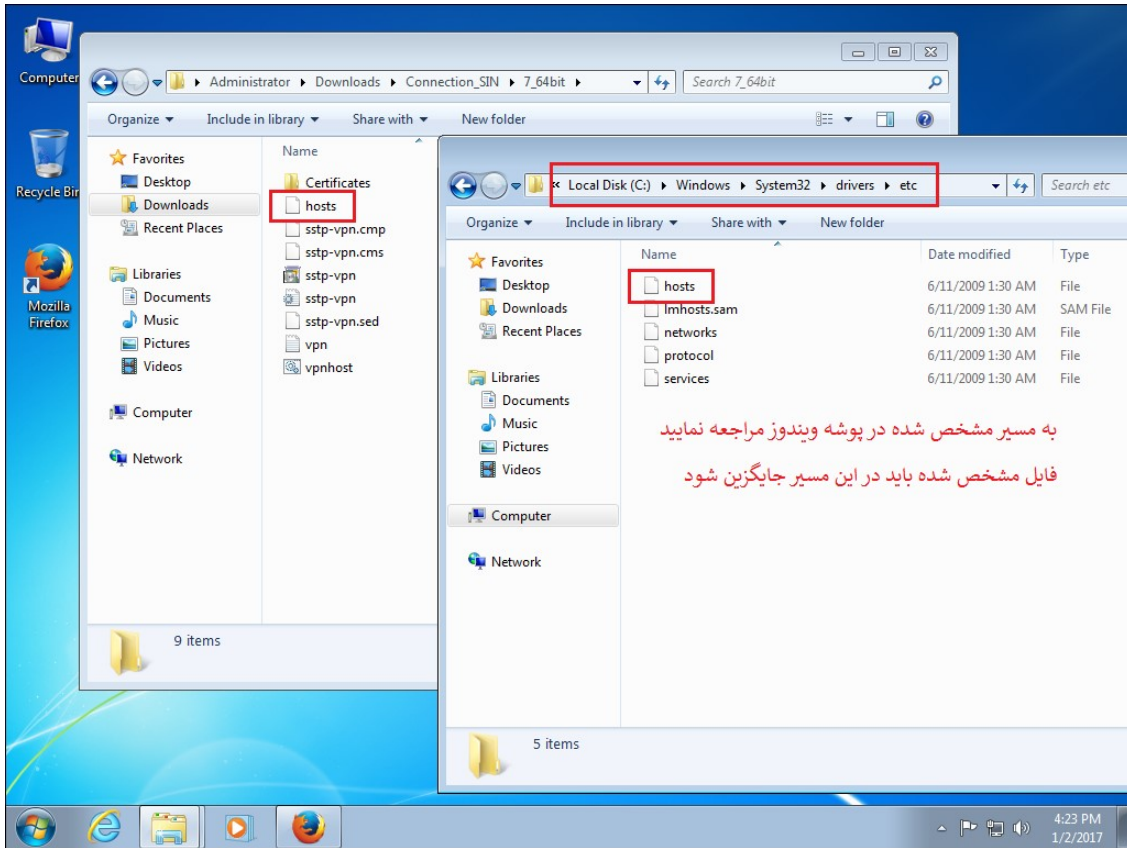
Computer

Recycle Bin

Mozilla Firefox

Administrator ▸ Downloads ▸ Connection_SIN ▸ 7_64bit ▸

Search 7_64bit

Organize ▾ Include in library ▾ Share with ▾ New folder

Favorites
Desktop
Downloads
Recent Places

Libraries
Documents
Music
Pictures
Videos

Computer

Network

Name
Certificates
hosts
sstp-vpn.cmp
sstp-vpn.cms
sstp-vpn
sstp-vpn
sstp-vpn.sed
vpn
vpnhost

9 items

« Local Disk (C:) ▸ Windows ▸ System32 ▸ drivers ▸ etc

Search etc

Organize ▾ Include in library ▾ Share with ▾ New folder

Favorites
Desktop
Downloads
Recent Places

Libraries
Documents
Music
Pictures
Videos

Computer

Network

| Name | Date modified | Type |
|---|---|---|
| hosts | 6/11/2009 1:30 AM | File |
| lmhosts.sam | 6/11/2009 1:30 AM | SAM File |
| networks | 6/11/2009 1:30 AM | File |
| protocol | 6/11/2009 1:30 AM | File |
| services | 6/11/2009 1:30 AM | File |

به مسیر مشخص شده در پوشه ویندوز مراجعه نمایید

فایل مشخص شده باید در این مسیر جایگزین شود

5 items

4:23 PM
1/2/2017